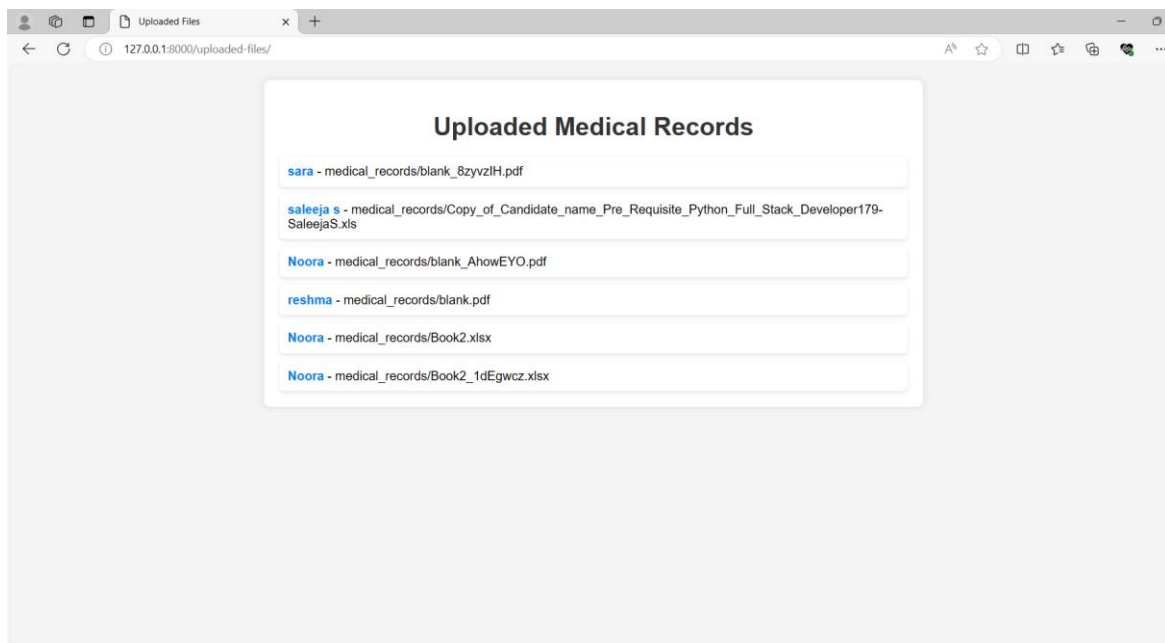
Uploaded Files

127.0.0.1:8000/uploaded-files/

Uploaded Medical Records

sara - medical_records/blank_8zyvzlH.pdf

saleeja s - medical_records/Copy_of_Candidate_name_Pre_Requisite_Python_Full_Stack_Developer179-SaleejaS.xls

Noora - medical_records/blank_AhowEYO.pdf

reshma - medical_records/blank.pdf

Noora - medical_records/Book2.xlsx

Noora - medical_records/Book2_1dEgwcz.xlsx